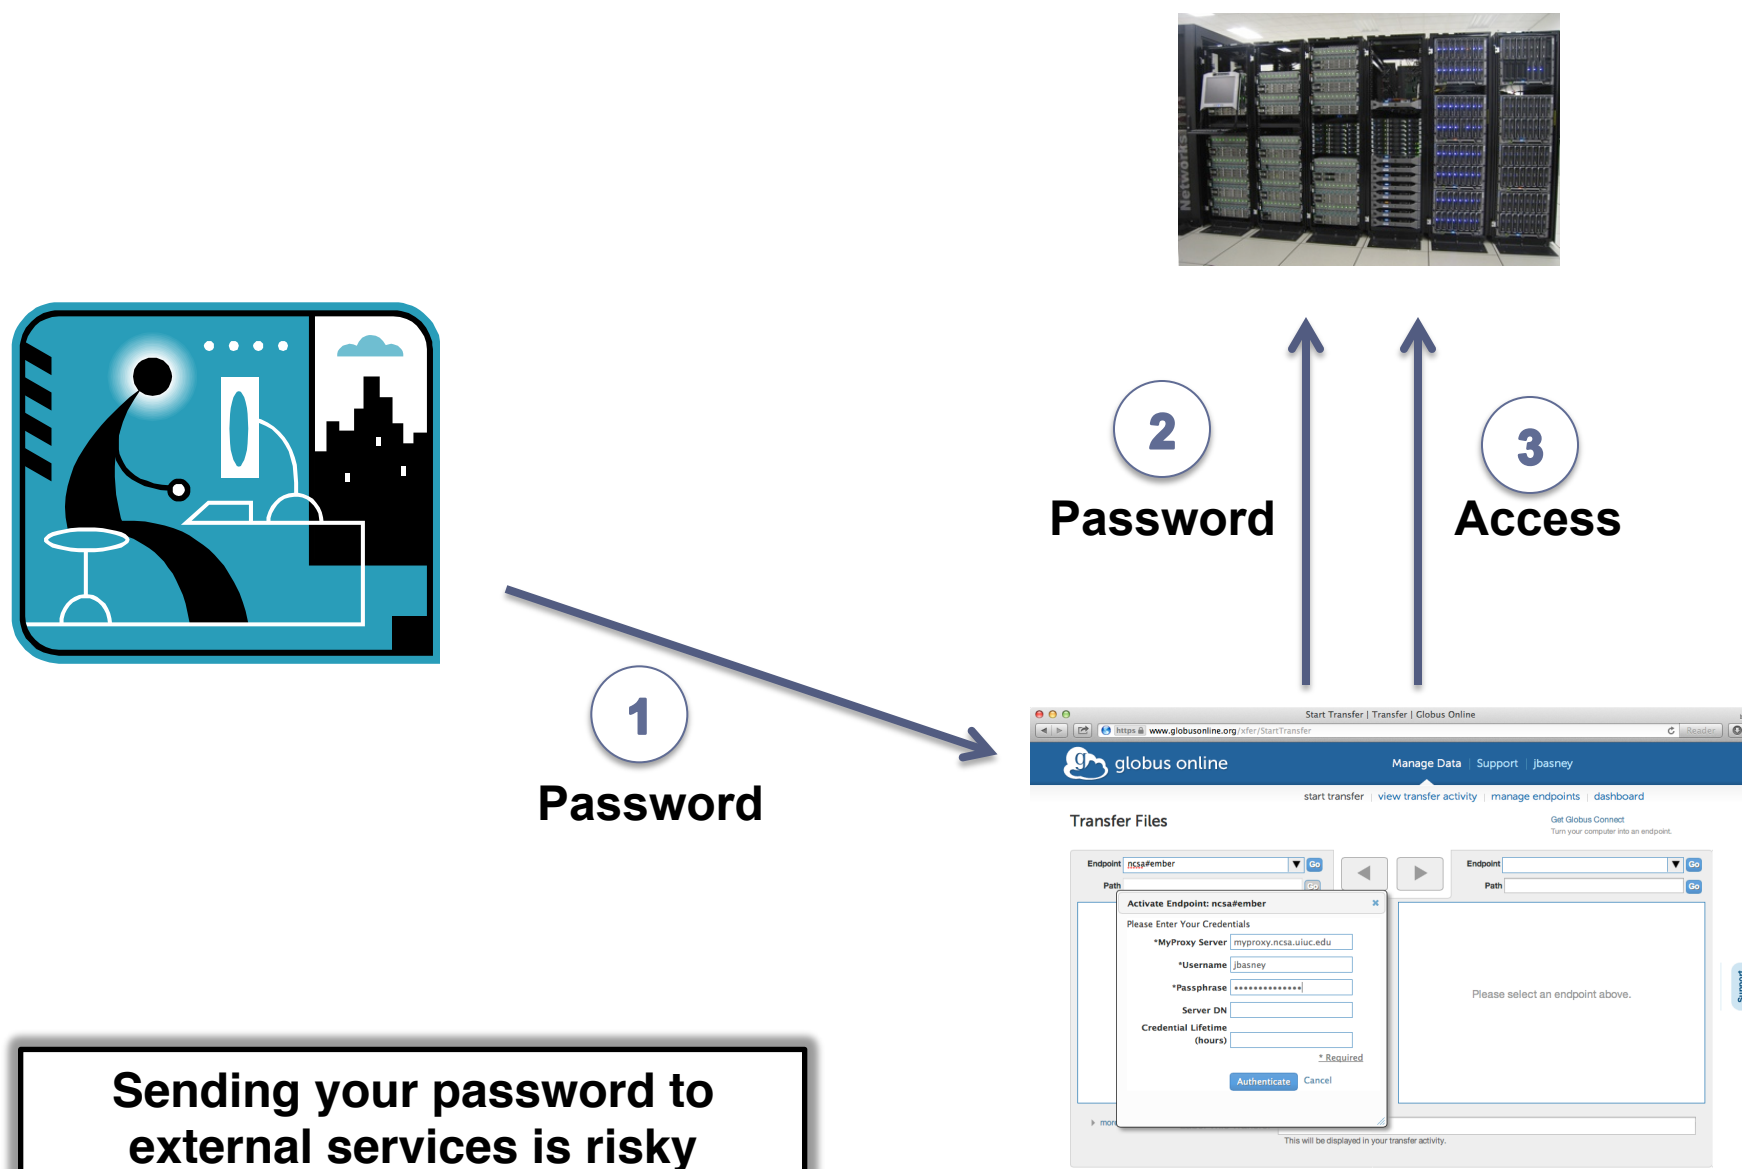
Network

2
Password

3
Access

1
Password

Start Transfer | Transfer | Globus Online
https www.globusonline.org/xfer/StartTransfer
Reader

globus online
Manage Data | Support | jbasney
start transfer | view transfer activity | manage endpoints | dashboard

Transfer Files
Get Globus Connect
Turn your computer into an endpoint.

Endpoint ncsa#ember Go
Path Go
Endpoint Go
Path Go

Activate Endpoint: ncsa#ember
Please Enter Your Credentials
*MyProxy Server myproxy.ncsa.uiuc.edu
*Username jbasney
*Passphrase ••••••••••••••
Server DN
Credential Lifetime (hours)
* Required
Authenticate Cancel

Please select an endpoint above.

more
This will be displayed in your transfer activity.

Sending your password to external services is risky